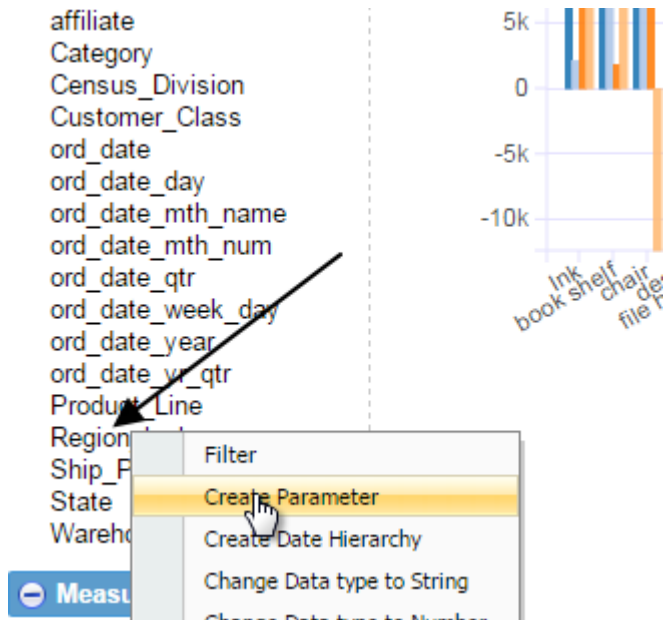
affiliate
Category
Census_Division
Customer_Class
ord_date
ord_date_day
ord_date_mth_name
ord_date_mth_num
ord_date_qtr
ord_date_week_day
ord_date_year
ord_date_yr_qtr
Product_Line
Region
Ship_P
State
Wareh

Measu

5k
0
-5k
-10k

Ink
book shelf
chair
de
file

Filter
Create Parameter
Create Date Hierarchy
Change Data type to String
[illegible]